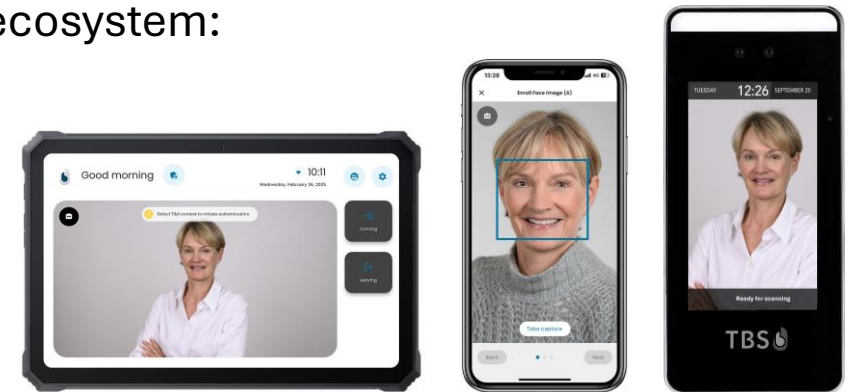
ecosystem:

Good morning

10:11

Wednesday, February 26, 2025

Select T&A context to initiate authentication

Coming

Leaving

13:28

Enroll Face Image (A)

Take capture

Back

Next

TUESDAY 12:26 SEPTEMBER 20

Ready for scanning

TBS